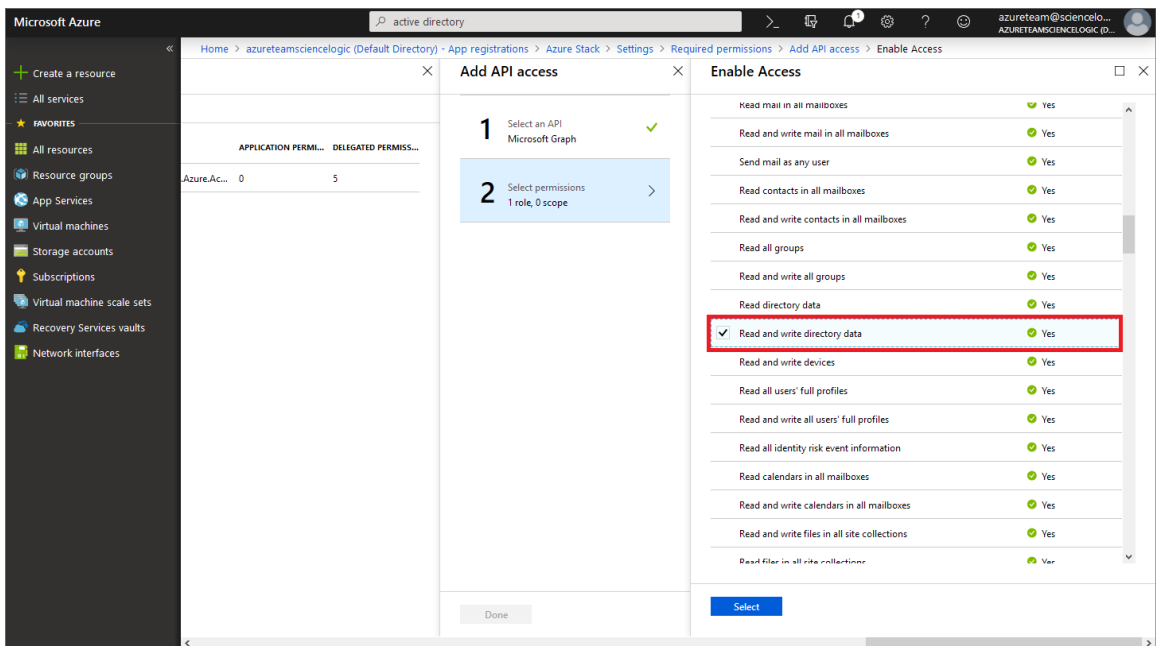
Microsoft Azure

active directory

azureteam@sciencelo...
AZURETEAMSCIENCELOGIC (D...

«

Create a resource
All services
FAVORITES
All resources
Resource groups
App Services
Virtual machines
Storage accounts
Subscriptions
Virtual machine scale sets
Recovery Services vaults
Network interfaces

Home > azureteamsciencelogic (Default Directory) - App registrations > Azure Stack > Settings > Required permissions > Add API access > Enable Access

| | APPLICATION PERMI... | DELEGATED PERMISS... |
|---|---|---|
| .Azure.Ac... | 0 | 5 |

Add API access

1 Select an API
Microsoft Graph

2 Select permissions
1 role, 0 scope

Done

Enable Access

| | |
|---|---|
| Read mail in all mailboxes | Yes |
| Read and write mail in all mailboxes | Yes |
| Send mail as any user | Yes |
| Read contacts in all mailboxes | Yes |
| Read and write contacts in all mailboxes | Yes |
| Read all groups | Yes |
| Read and write all groups | Yes |
| Read directory data | Yes |
| Read and write directory data | Yes |
| Read and write devices | Yes |
| Read all users' full profiles | Yes |
| Read and write all users' full profiles | Yes |
| Read all identity risk event information | Yes |
| Read calendars in all mailboxes | Yes |
| Read and write calendars in all mailboxes | Yes |
| Read and write files in all site collections | Yes |
| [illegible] | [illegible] |

Select